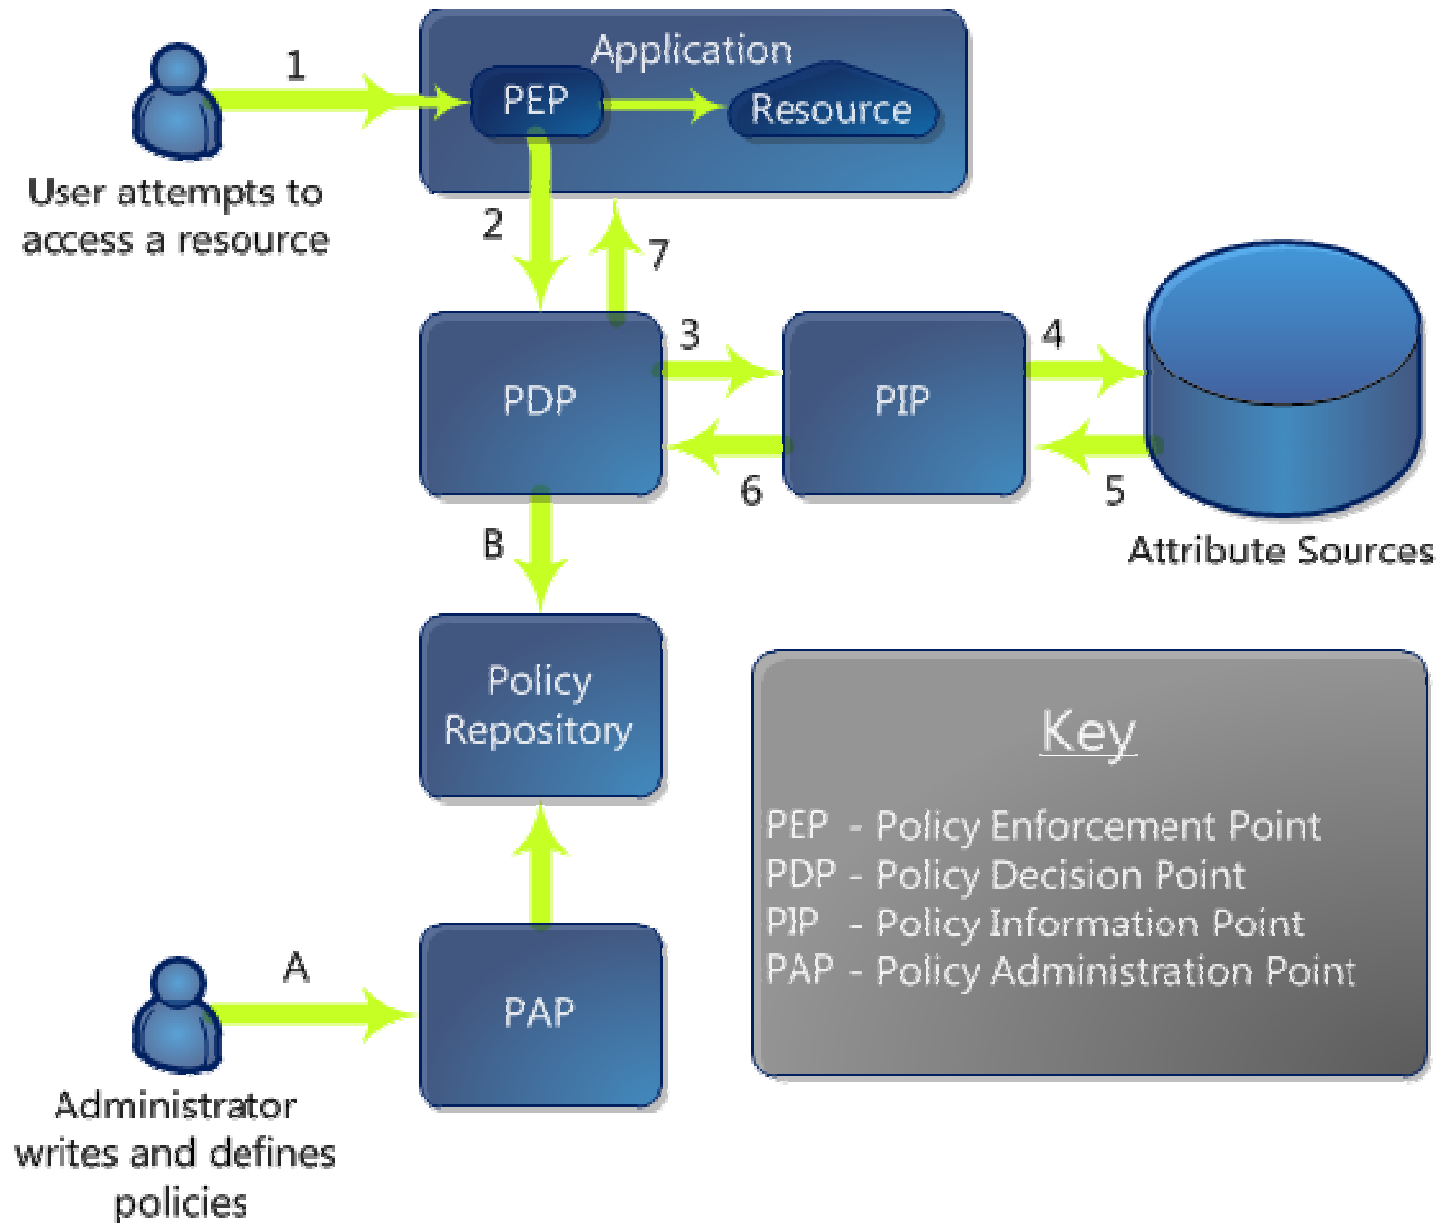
1

Application

PEP

Resource

User attempts to access a resource

2

7

PDP

3

PIP

4

6

5

Attribute Sources

B

Policy Repository

Key

PEP - Policy Enforcement Point
PDP - Policy Decision Point
PIP - Policy Information Point
PAP - Policy Administration Point

A

PAP

Administrator writes and defines policies